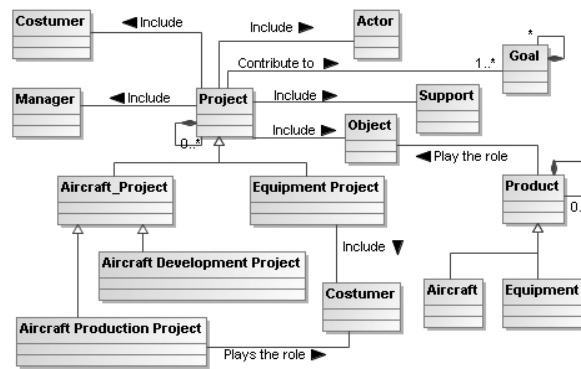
Costumer
◀ Include
Include ▶
Actor
*
Goal
Contribute to ▶
1..*
Manager
◀ Include
Project
Include ▶
Support
Include ▶
Object
0..*
◀ Play the role
Product
0..
Aircraft_Project
Equipment Project
Include ▼
Aircraft Development Project
Costumer
Aircraft
Equipment
Aircraft Production Project
Plays the role ▶